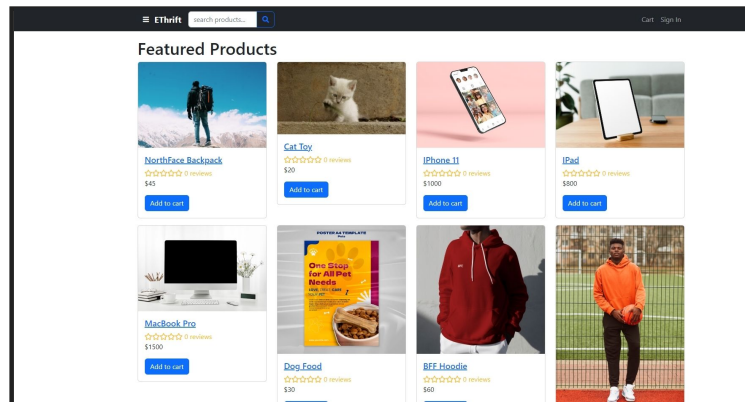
EThrift search products...

Cart Sign In

Featured Products

NorthFace Backpack
0 reviews
$45
Add to cart

Cat Toy
0 reviews
$20
Add to cart

IPhone 11
0 reviews
$1000
Add to cart

IPad
0 reviews
$800
Add to cart

MacBook Pro
0 reviews
$1500
Add to cart

POSTER A4 TEMPLATE
One Stop for All Pet Needs
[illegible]

Dog Food
0 reviews
$30

BFF Hoodie
0 reviews
$60